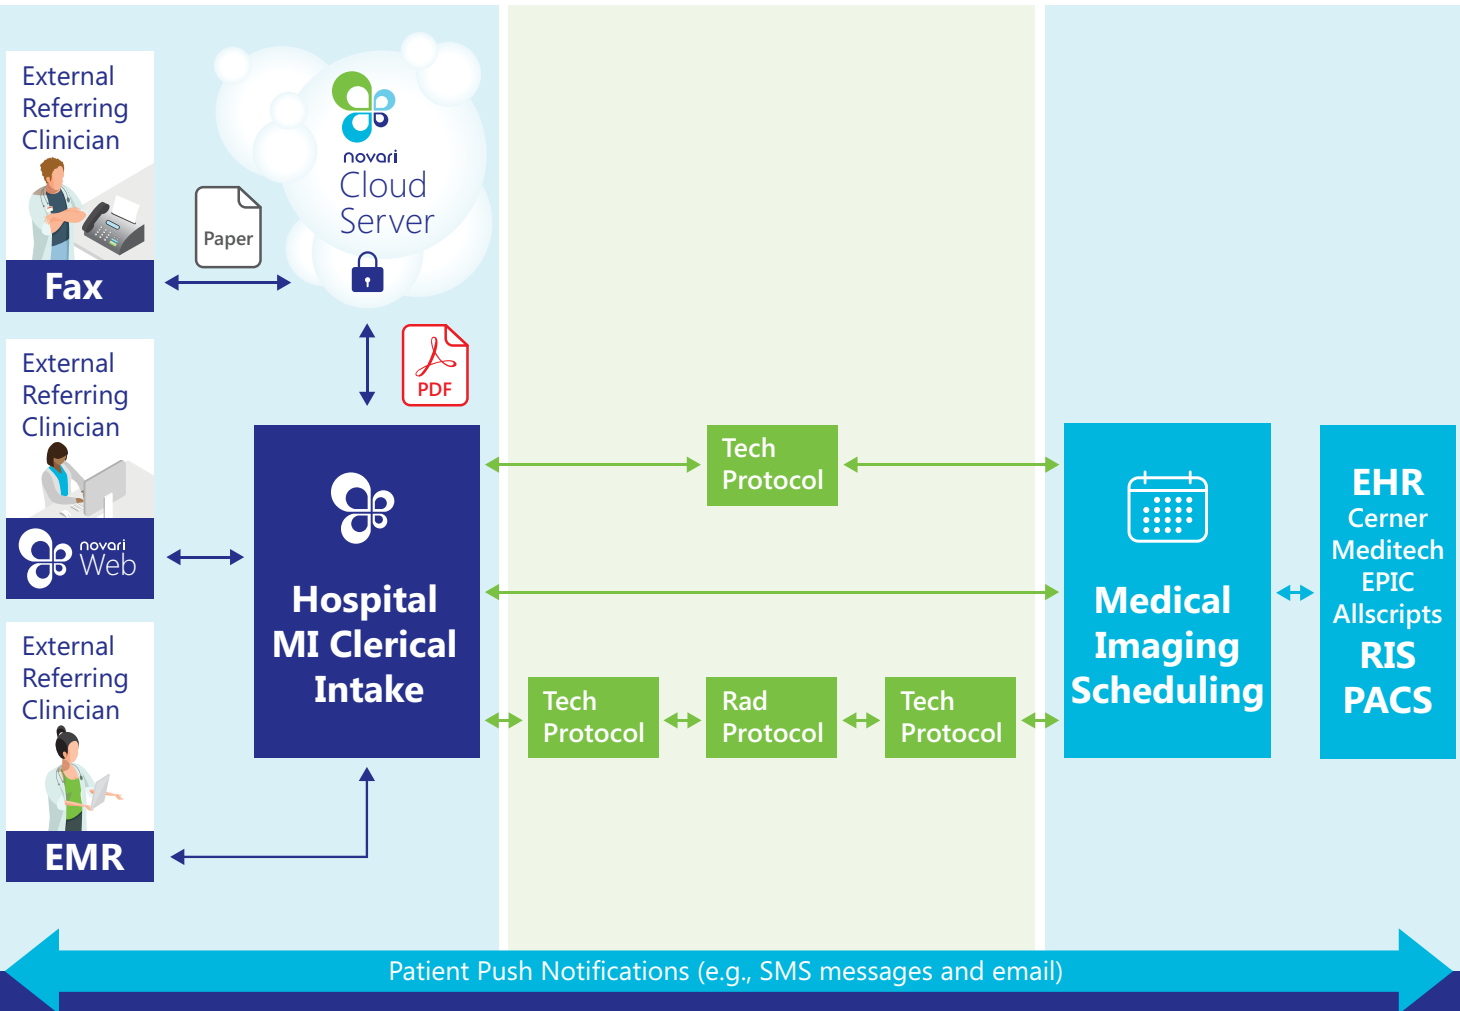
External Referring Clinician

Fax

Paper

novari
Cloud Server

PDF

External Referring Clinician

novari Web

External Referring Clinician

EMR

Hospital MI Clerical Intake

Tech Protocol

Tech Protocol

Rad Protocol

Tech Protocol

Medical Imaging Scheduling

EHR
Cerner
Meditech
EPIC
Allscripts
RIS
PACS

Patient Push Notifications (e.g., SMS messages and email)